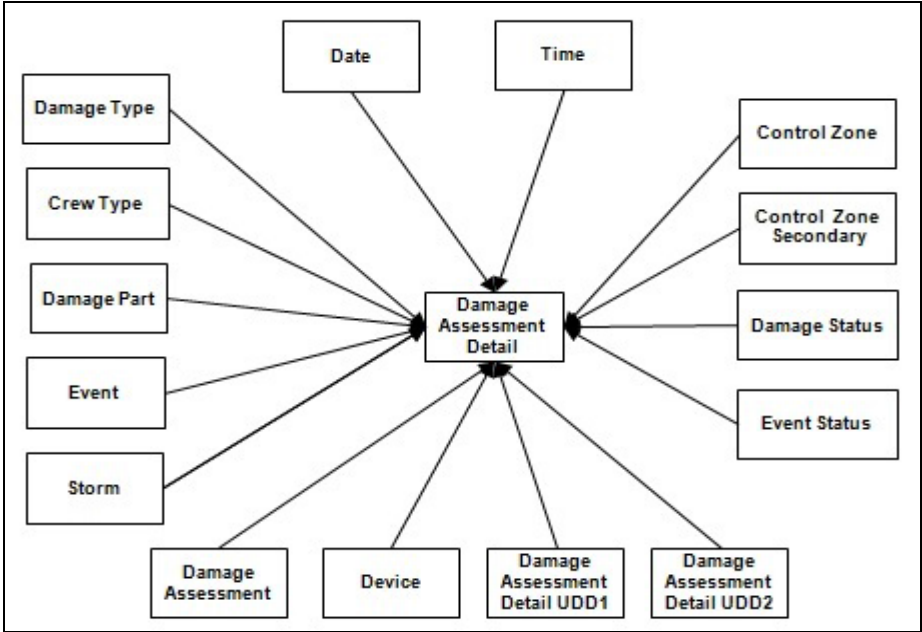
Date

Time

Damage Type

Control Zone

Crew Type

Control Zone Secondary

Damage Part

Damage Assessment Detail

Damage Status

Event

Event Status

Storm

Damage Assessment

Device

Damage Assessment Detail UDD1

Damage Assessment Detail UDD2